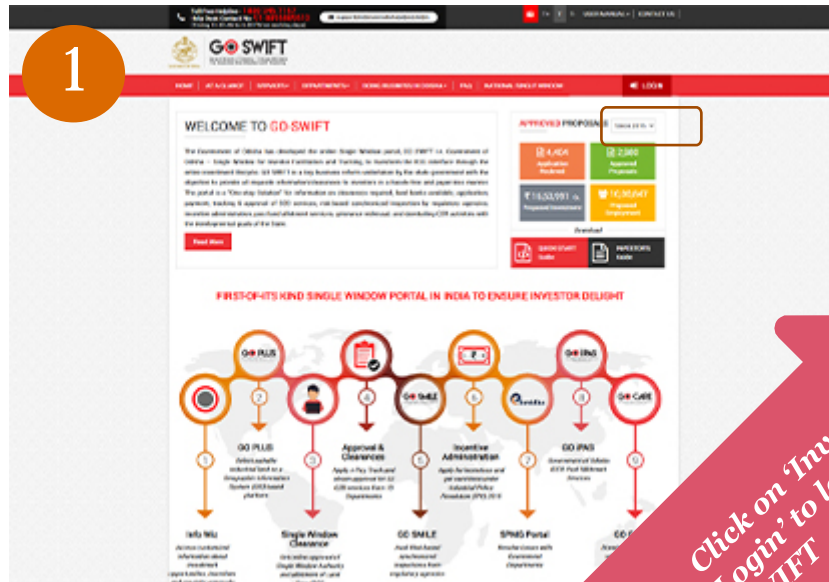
1

GO SWIFT

HOME | AT A GLANCE | SERVICES | DEPARTMENTS | DOING BUSINESS IN ODISHA | FAQ | NATIONAL SINGLE WINDOW | LOGIN

USER MANUALS | CONTACT US

WELCOME TO GO SWIFT

The Government of Odisha has developed the online Single Window portal, GO SWIFT i.e. Government of Odisha – Single Window for Investor Facilitation and Tracking, to transform the G2C interface through the online investment lifecycle. GO SWIFT is a key business reform undertaken by the state government with the objective to provide all requisite information/clearances to investors in a hassle-free and paperless manner. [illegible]

Read More

APPROVED PROPOSALS

4,404 Application Received

2,380 Approved Proposals

₹ 18,53,951 Cr. Proposed Investment

10,30,047 Proposed Employment

Download

QUICK START Guide

INVESTORS Guide

FIRST-OF-ITS KIND SINGLE WINDOW PORTAL IN INDIA TO ENSURE INVESTOR DELIGHT

GO PLUS

GO SMILE

GO iPAS

GO CARE

1 2 3 4 5 6 7 8 9

GO PLUS

Approval & Clearances

Incentive Administration

GO iPAS

Info Wiz

Single Window Clearance

GO SMILE

SPMG Portal

GO C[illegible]

Click on 'Inv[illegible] Login' to l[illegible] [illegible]IFT